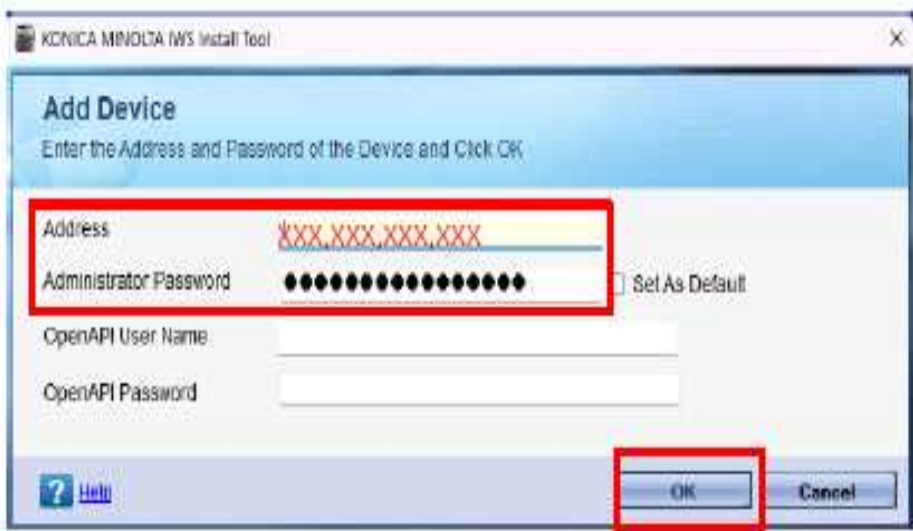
KONICA MINOLTA IWS Install Tool

×

Add Device

Enter the Address and Password of the Device and Click OK

Address XXX.XXX.XXX.XXX

Administrator Password ●●●●●●●●●●●●●●●●●

Set As Default

OpenAPI User Name

OpenAPI Password

? Help

OK

Cancel